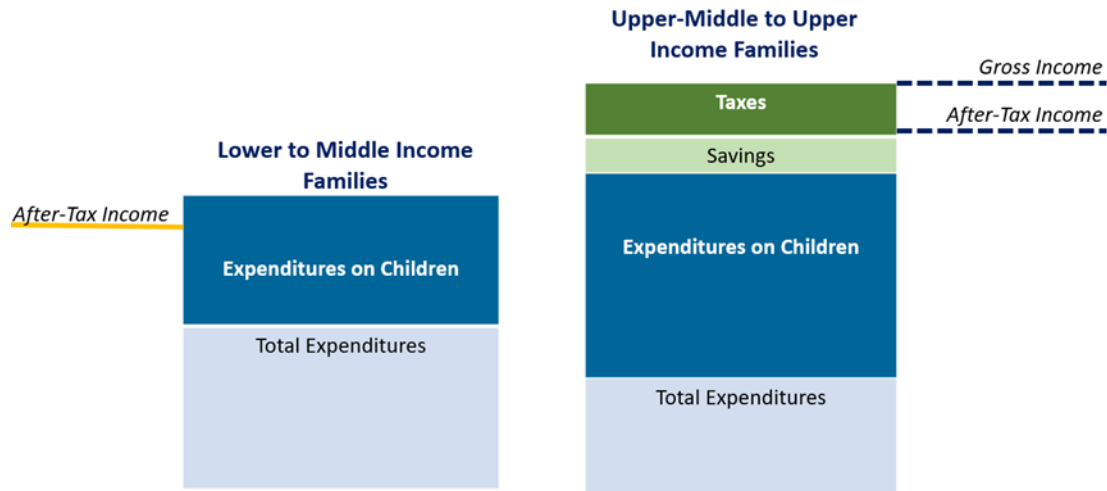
Lower to Middle Income Families

After-Tax Income

Expenditures on Children

Total Expenditures

Upper-Middle to Upper Income Families

Gross Income

Taxes

After-Tax Income

Savings

Expenditures on Children

Total Expenditures